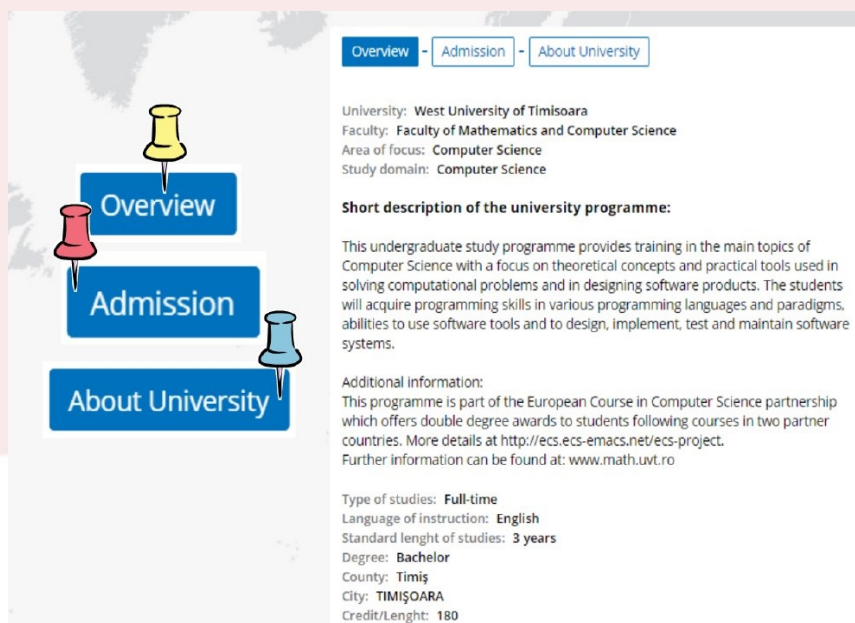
Overview

Admission

About University

Overview - Admission - About University

University: West University of Timisoara
Faculty: Faculty of Mathematics and Computer Science
Area of focus: Computer Science
Study domain: Computer Science

Short description of the university programme:

This undergraduate study programme provides training in the main topics of Computer Science with a focus on theoretical concepts and practical tools used in solving computational problems and in designing software products. The students will acquire programming skills in various programming languages and paradigms, abilities to use software tools and to design, implement, test and maintain software systems.

Additional information:
This programme is part of the European Course in Computer Science partnership which offers double degree awards to students following courses in two partner countries. More details at http://ecs.ecs-emacs.net/ecs-project.
Further information can be found at: www.math.uvt.ro

Type of studies: Full-time
Language of instruction: English
Standard lenght of studies: 3 years
Degree: Bachelor
County: Timiş
City: TIMIŞOARA
Credit/Lenght: 180